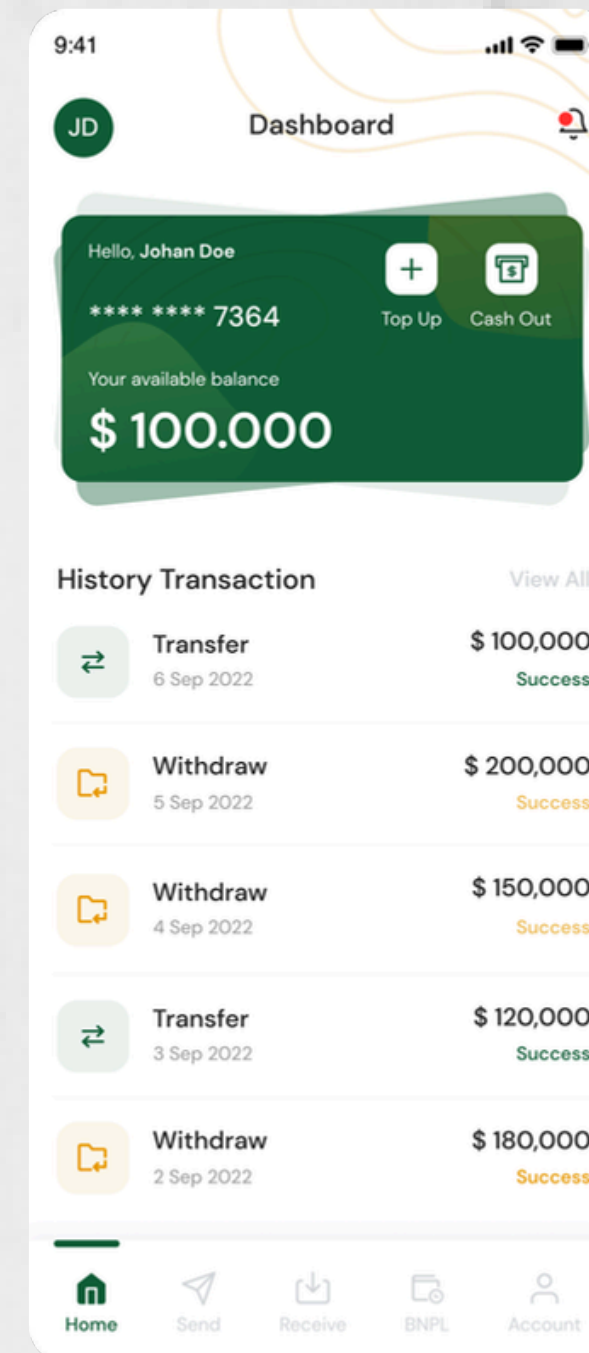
9:41

JD

Dashboard

Hello, Johan Doe

**** **** 7364

Top Up

Cash Out

Your available balance

$ 100.000

History Transaction

View All

Transfer
6 Sep 2022

$ 100,000
Success

Withdraw
5 Sep 2022

$ 200,000
Success

Withdraw
4 Sep 2022

$ 150,000
Success

Transfer
3 Sep 2022

$ 120,000
Success

Withdraw
2 Sep 2022

$ 180,000
Success

Home Send Receive BNPL Account